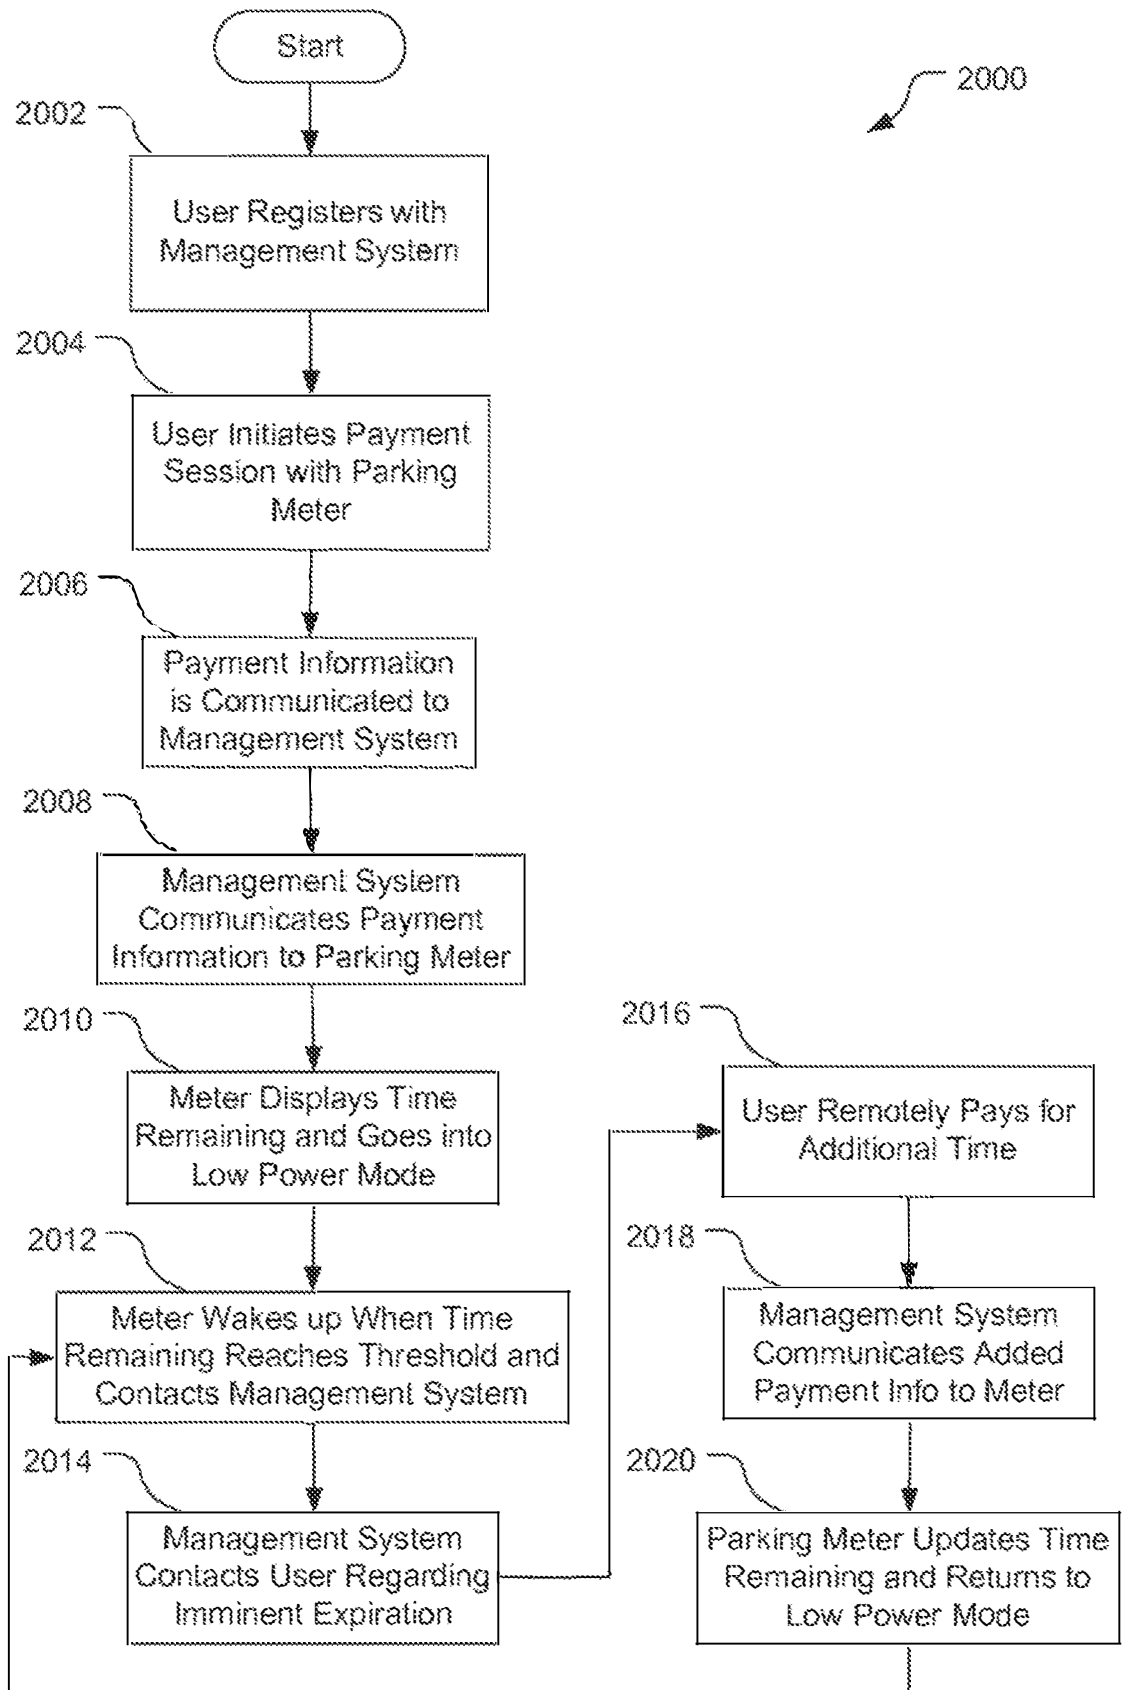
Start

2000

2002

User Registers with Management System

2004

User Initiates Payment Session with Parking Meter

2006

Payment Information is Communicated to Management System

2008

Management System Communicates Payment Information to Parking Meter

2010

Meter Displays Time Remaining and Goes into Low Power Mode

2012

Meter Wakes up When Time Remaining Reaches Threshold and Contacts Management System

2014

Management System Contacts User Regarding Imminent Expiration

2016

User Remotely Pays for Additional Time

2018

Management System Communicates Added Payment Info to Meter

2020

Parking Meter Updates Time Remaining and Returns to Low Power Mode